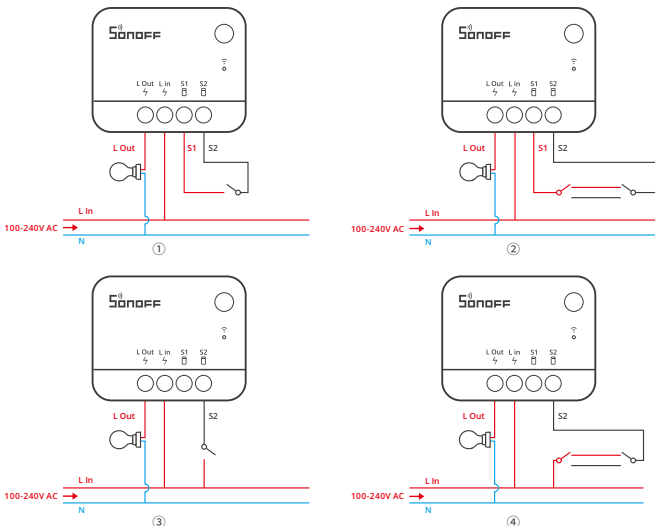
SONOFF

L Out L in S1 S2

L Out

S1

S2

L In

100-240V AC

N

①

SONOFF

L Out L in S1 S2

L Out

S1

S2

L In

100-240V AC

N

②

SONOFF

L Out L in S1 S2

L Out

S2

L In

100-240V AC

N

③

SONOFF

L Out L in S1 S2

L Out

S2

L In

100-240V AC

N

④